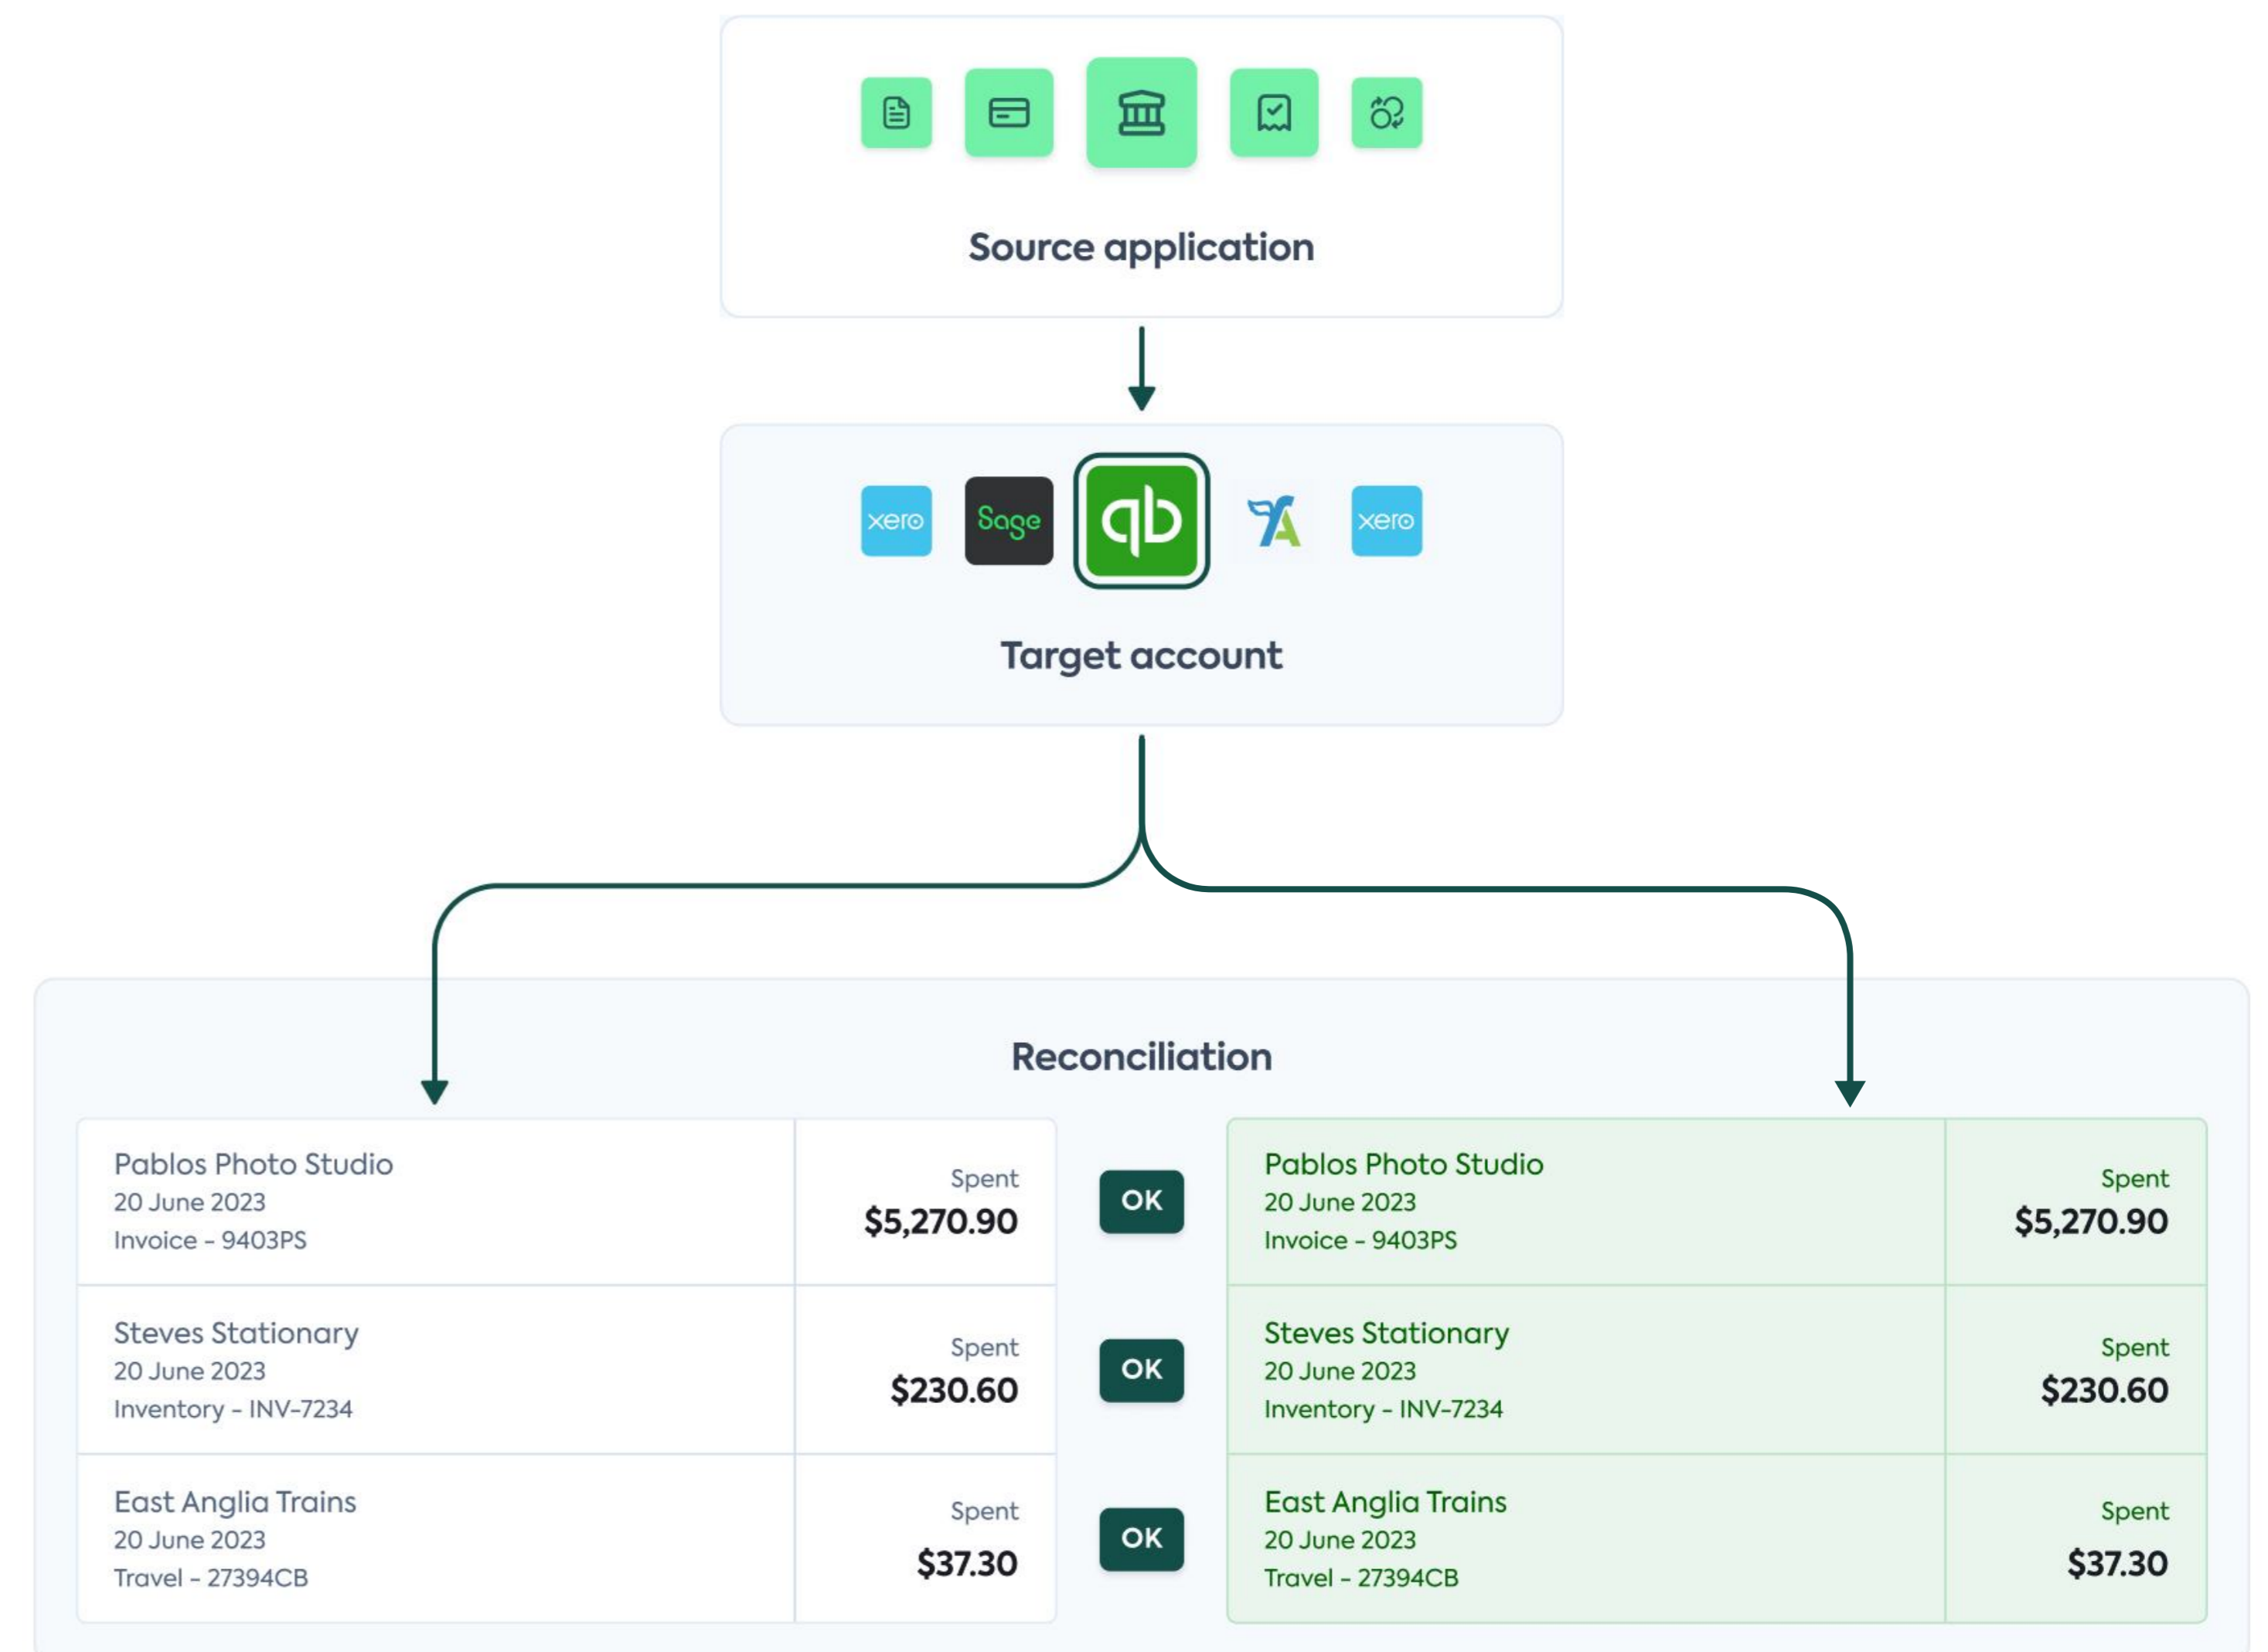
Source application

xero Sage qb xero

Target account

Reconciliation

| Pablos Photo Studio<br>20 June 2023<br>Invoice - 9403PS | Spent<br>$5,270.90 |
|---|---|
| Steves Stationary<br>20 June 2023<br>Inventory - INV-7234 | Spent<br>$230.60 |
| East Anglia Trains<br>20 June 2023<br>Travel - 27394CB | Spent<br>$37.30 |

OK
OK
OK

| Pablos Photo Studio<br>20 June 2023<br>Invoice - 9403PS | Spent<br>$5,270.90 |
|---|---|
| Steves Stationary<br>20 June 2023<br>Inventory - INV-7234 | Spent<br>$230.60 |
| East Anglia Trains<br>20 June 2023<br>Travel - 27394CB | Spent<br>$37.30 |